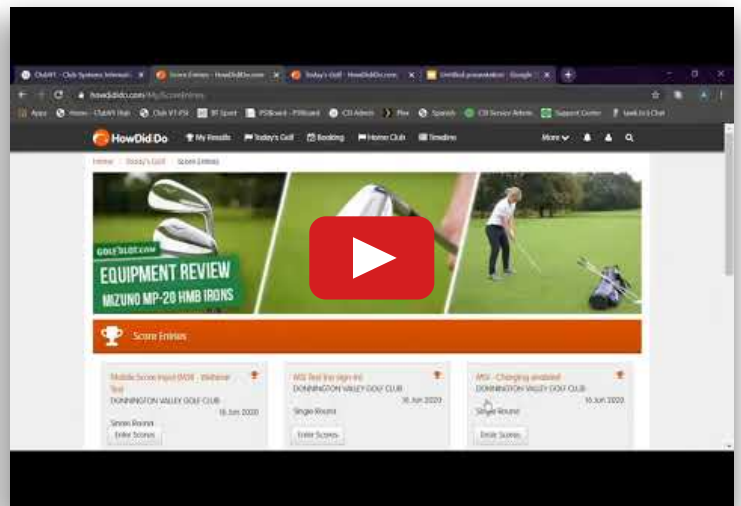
ClubV1 - Club Systems Internati
Score Entries - HowDidiDo.com
Today's Golf - HowDidiDo.com
Untitled presentation - Google
howdidido.com/MyScoreEntries

Apps Home - ClubV1 Hub Club V1-FH BT Sport PSBoard - PSBoard CSI Admin Plex Spanish CSI Service Admin Support Center Talk to Chat

HowDidiDo
My Results
Today's Golf
Booking
Home Club
Timeline
More

Home / Today's Golf / Score Entries

GOLFSLOT.COM
EQUIPMENT REVIEW
MIZUNO MP-20 HMB IRONS

Score Entries

Mobile Score Input (MSI) - Webinar Test
DONNINGTON VALLEY GOLF CLUB
16 Jun 2020
Single Round
Enter Scores

MSI Test (no sign in)
DONNINGTON VALLEY GOLF CLUB
16 Jun 2020
Single Round
Enter Scores

MSI - Charging enabled
DONNINGTON VALLEY GOLF CLUB
16 Jun 2020
Single Round
Enter Scores